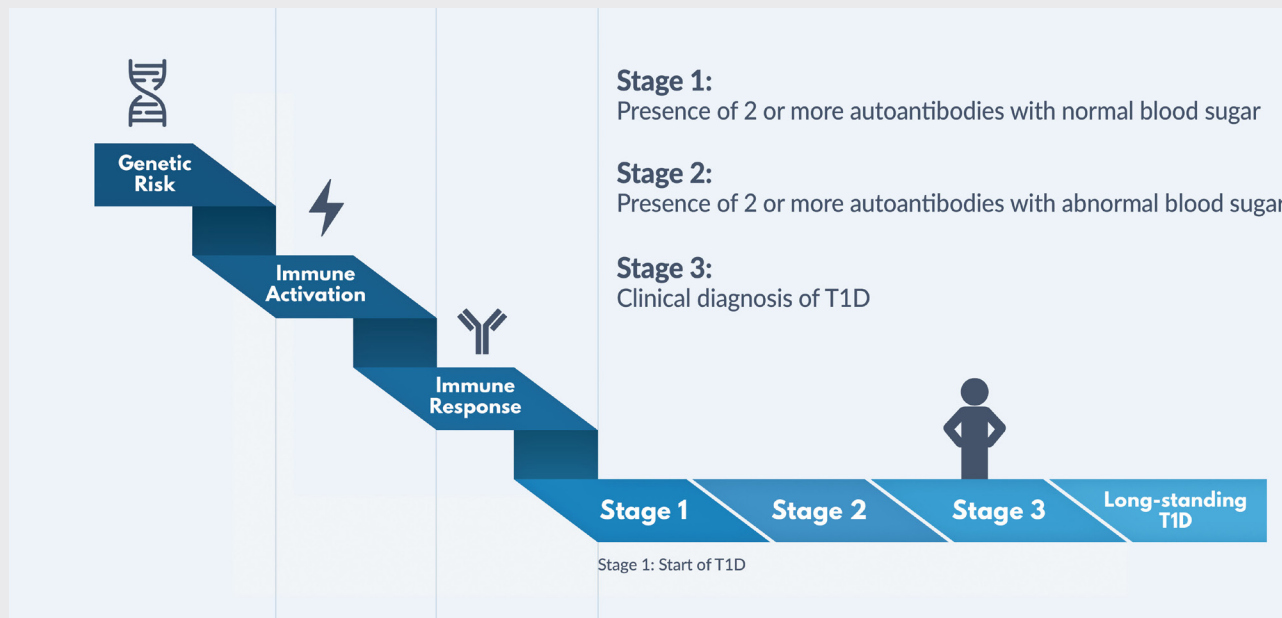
Genetic Risk

Immune Activation

Immune Response

Stage 1:
Presence of 2 or more autoantibodies with normal blood sugar

Stage 2:
Presence of 2 or more autoantibodies with abnormal blood sugar

Stage 3:
Clinical diagnosis of T1D

Stage 1

Stage 2

Stage 3

Long-standing T1D

Stage 1: Start of T1D